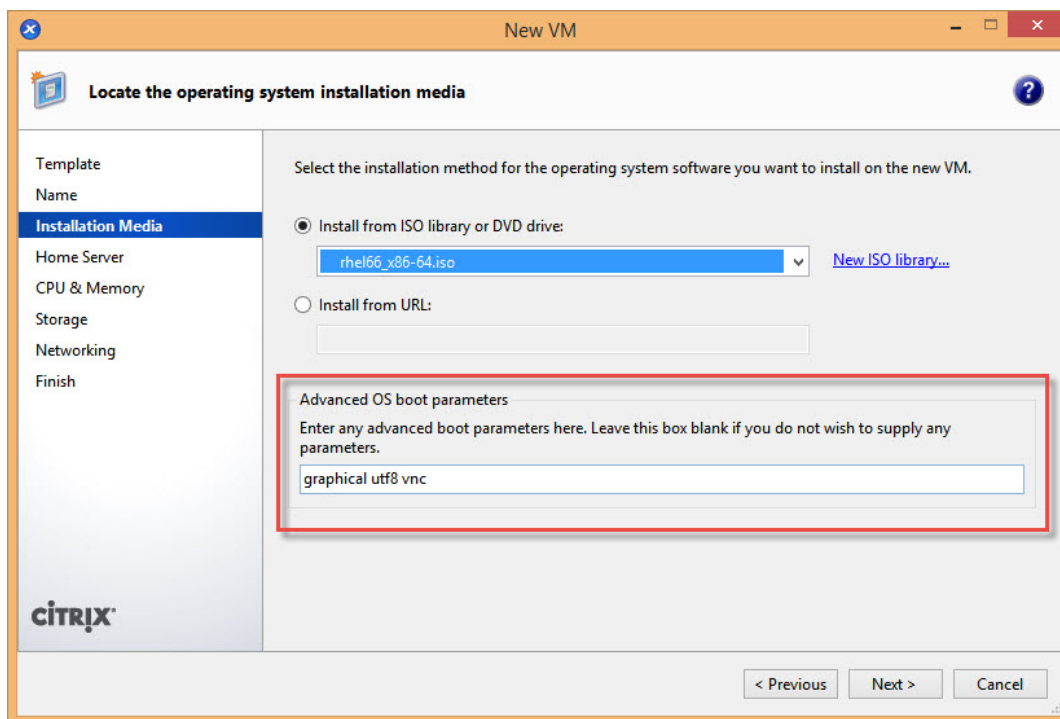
New VM

Locate the operating system installation media

Template
Name
Installation Media
Home Server
CPU & Memory
Storage
Networking
Finish

CITRIX

Select the installation method for the operating system software you want to install on the new VM.

Install from ISO library or DVD drive:

rhel66_x86-64.iso

New ISO library...

Install from URL:

Advanced OS boot parameters

Enter any advanced boot parameters here. Leave this box blank if you do not wish to supply any parameters.

graphical utf8 vnc

< Previous
Next >
Cancel